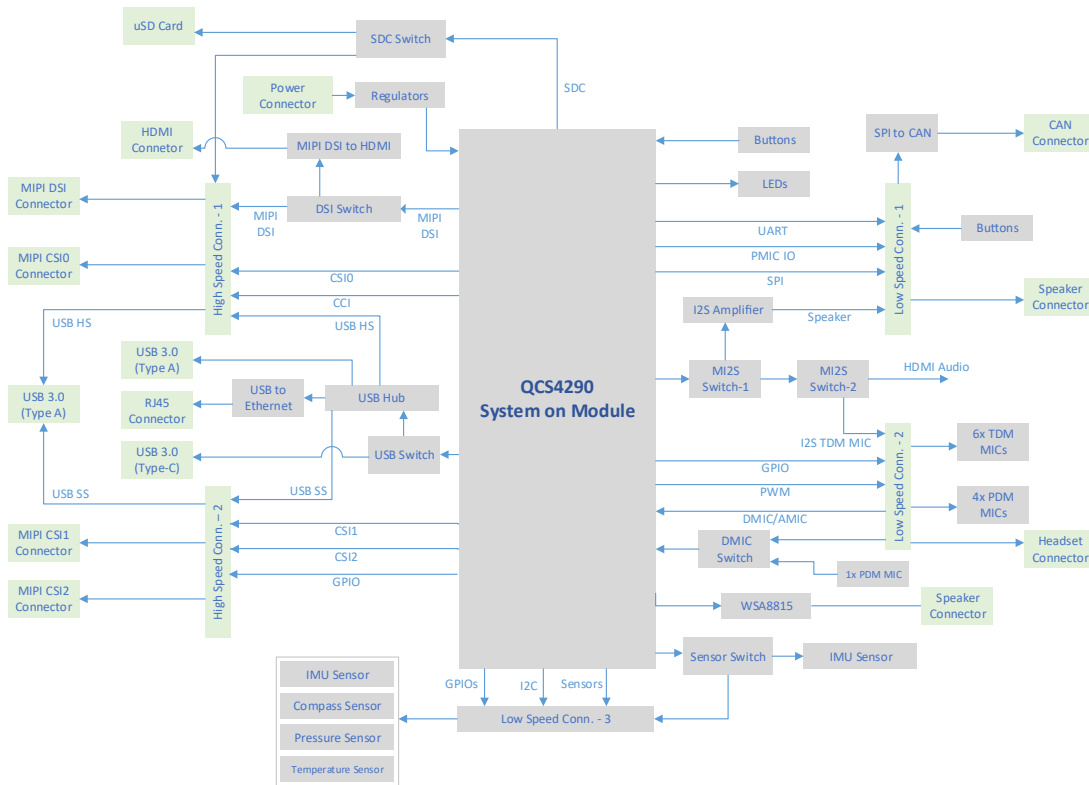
uSD Card
SDC Switch
SDC
Power Connector
Regulators
HDMI Connetor
MIPI DSI to HDMI
MIPI DSI Connector
DSI Switch
MIPI DSI
MIPI DSI
MIPI CSI0 Connector
CSI0
CCI
High Speed Conn. - 1
USB HS
USB HS
USB 3.0 (Type A)
USB 3.0 (Type A)
RJ45 Connector
USB to Ethernet
USB Hub
USB 3.0 (Type-C)
USB Switch
USB SS
USB SS
QCS4290 System on Module
MIPI CSI1 Connector
CSI1
MIPI CSI2 Connector
CSI2
GPIO
High Speed Conn. – 2
Buttons
LEDs
SPI to CAN
CAN Connector
Buttons
UART
PMIC IO
SPI
Low Speed Conn. - 1
I2S Amplifier
Speaker
Speaker Connector
MI2S Switch-1
MI2S Switch-2
HDMI Audio
I2S TDM MIC
6x TDM MICs
GPIO
PWM
4x PDM MICs
DMIC/AMIC
Low Speed Conn. - 2
DMIC Switch
Headset Connector
1x PDM MIC
WSA8815
Speaker Connector
Sensor Switch
IMU Sensor
IMU Sensor
Compass Sensor
Pressure Sensor
Temperature Sensor
GPIOs
I2C
Sensors
Low Speed Conn. - 3